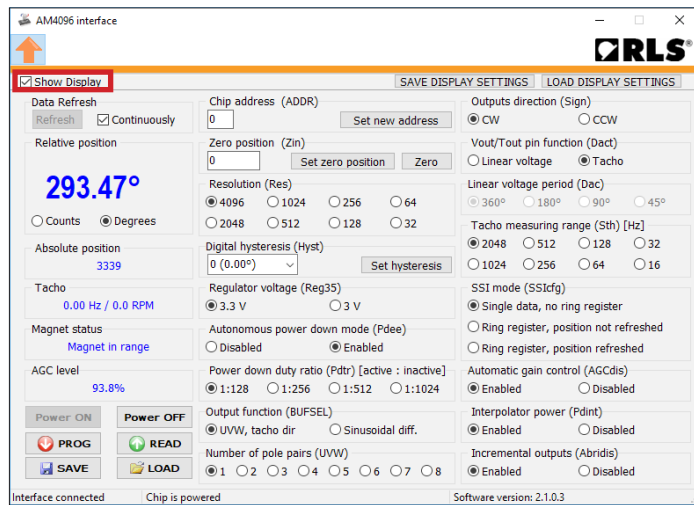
AM4096 interface

RLS®

Show Display

SAVE DISPLAY SETTINGS
LOAD DISPLAY SETTINGS

Data Refresh
Refresh
Continuously

Relative position
293.47°
Counts
Degrees

Absolute position
3339

Tacho
0.00 Hz / 0.0 RPM

Magnet status
Magnet in range

AGC level
93.8%

Power ON
Power OFF
PROG
READ
SAVE
LOAD

Chip address (ADDR)
0
Set new address

Zero position (Zin)
0
Set zero position
Zero

Resolution (Res)
4096
1024
256
64
2048
512
128
32

Digital hysteresis (Hyst)
0 (0.00°)
Set hysteresis

Regulator voltage (Reg35)
3.3 V
3 V

Autonomous power down mode (Pdee)
Disabled
Enabled

Power down duty ratio (Pdtr) [active : inactive]
1:128
1:256
1:512
1:1024

Output function (BUFSEL)
UVW, tacho dir
Sinusoidal diff.

Number of pole pairs (UVW)
1
2
3
4
5
6
7
8

Outputs direction (Sign)
CW
CCW

Vout/Tout pin function (Dact)
Linear voltage
Tacho

Linear voltage period (Dac)
360°
180°
90°
45°

Tacho measuring range (Sth) [Hz]
2048
512
128
32
1024
256
64
16

SSI mode (SSIcfg)
Single data, no ring register
Ring register, position not refreshed
Ring register, position refreshed

Automatic gain control (AGCdis)
Enabled
Disabled

Interpolator power (Pdint)
Enabled
Disabled

Incremental outputs (Abridis)
Enabled
Disabled

Interface connected
Chip is powered
Software version: 2.1.0.3